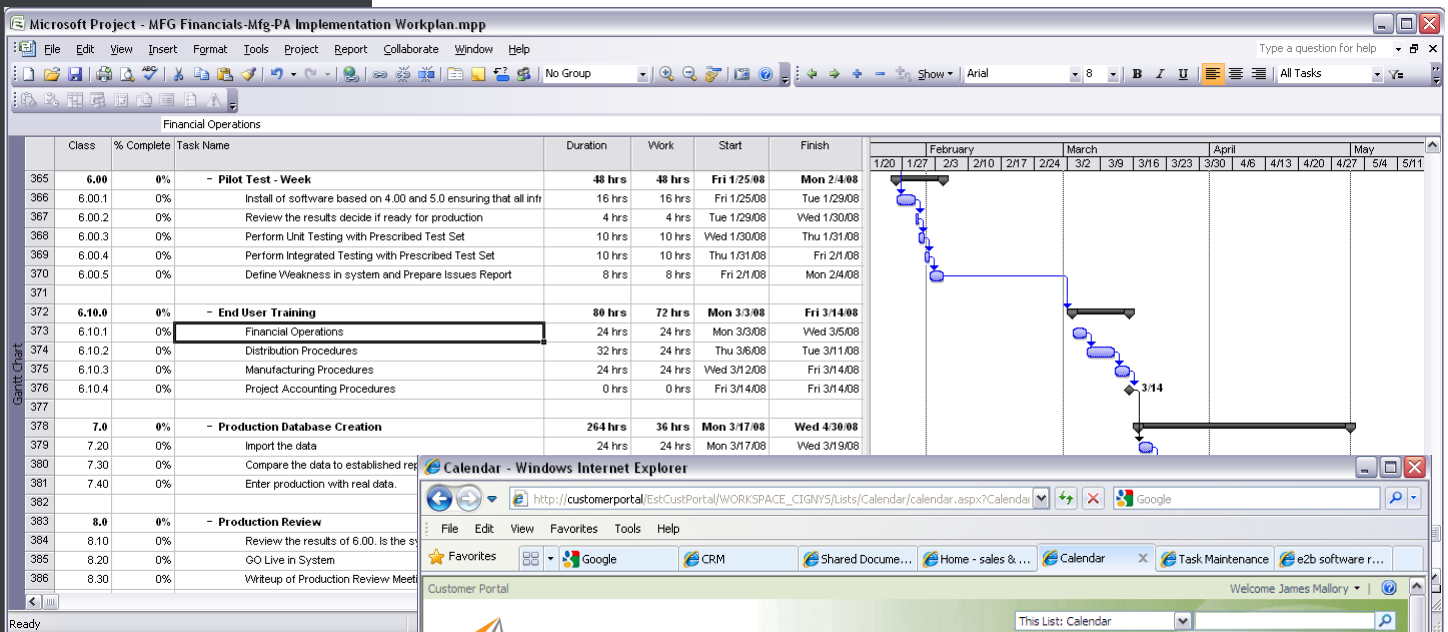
Microsoft Project - MFG Financials-Mfg-PA Implementation Workplan.mpp

File Edit View Insert Format Tools Project Report Collaborate Window Help

Type a question for help

No Group

Show

Arial

8

B I U

All Tasks

Financial Operations

| | Class | % Complete | Task Name | Duration | Work | Start | Finish |
|---|---|---|---|---|---|---|---|
| 365 | 6.00 | 0% | - Pilot Test - Week | 48 hrs | 48 hrs | Fri 1/25/08 | Mon 2/4/08 |
| 366 | 6.00.1 | 0% | Install of software based on 4.00 and 5.0 ensuring that all infr | 16 hrs | 16 hrs | Fri 1/25/08 | Tue 1/29/08 |
| 367 | 6.00.2 | 0% | Review the results decide if ready for production | 4 hrs | 4 hrs | Tue 1/29/08 | Wed 1/30/08 |
| 368 | 6.00.3 | 0% | Perform Unit Testing with Prescribed Test Set | 10 hrs | 10 hrs | Wed 1/30/08 | Thu 1/31/08 |
| 369 | 6.00.4 | 0% | Perform Integrated Testing with Prescribed Test Set | 10 hrs | 10 hrs | Thu 1/31/08 | Fri 2/1/08 |
| 370 | 6.00.5 | 0% | Define Weakness in system and Prepare Issues Report | 8 hrs | 8 hrs | Fri 2/1/08 | Mon 2/4/08 |
| 371 | | | | | | | |
| 372 | 6.10.0 | 0% | - End User Training | 80 hrs | 72 hrs | Mon 3/3/08 | Fri 3/14/08 |
| 373 | 6.10.1 | 0% | Financial Operations | 24 hrs | 24 hrs | Mon 3/3/08 | Wed 3/5/08 |
| 374 | 6.10.2 | 0% | Distribution Procedures | 32 hrs | 24 hrs | Thu 3/6/08 | Tue 3/11/08 |
| 375 | 6.10.3 | 0% | Manufacturing Procedures | 24 hrs | 24 hrs | Wed 3/12/08 | Fri 3/14/08 |
| 376 | 6.10.4 | 0% | Project Accounting Procedures | 0 hrs | 0 hrs | Fri 3/14/08 | Fri 3/14/08 |
| 377 | | | | | | | |
| 378 | 7.0 | 0% | - Production Database Creation | 264 hrs | 36 hrs | Mon 3/17/08 | Wed 4/30/08 |
| 379 | 7.20 | 0% | Import the data | 24 hrs | 24 hrs | Mon 3/17/08 | Wed 3/19/08 |
| 380 | 7.30 | 0% | Compare the data to established rep | | | | |
| 381 | 7.40 | 0% | Enter production with real data. | | | | |
| 382 | | | | | | | |
| 383 | 8.0 | 0% | - Production Review | | | | |
| 384 | 8.10 | 0% | Review the results of 6.00. Is the sy | | | | |
| 385 | 8.20 | 0% | GO Live in System | | | | |
| 386 | 8.30 | 0% | Writeup of Production Review Meeti | | | | |

February March April May
1/20 1/27 2/3 2/10 2/17 2/24 3/2 3/9 3/16 3/23 3/30 4/6 4/13 4/20 4/27 5/4 5/11
3/14

Gantt Chart

Ready

Calendar - Windows Internet Explorer

http://customerportal/EstCustPortal/WORKSPACE_CIGNYS/Lists/Calendar/calendar.aspx?Calendar

Google

File Edit View Favorites Tools Help

Favorites Google CRM Shared Docume... Home - sales & ... Calendar Task Maintenance e2b software r...

Customer Portal

Welcome James Mallory

This List: Calendar